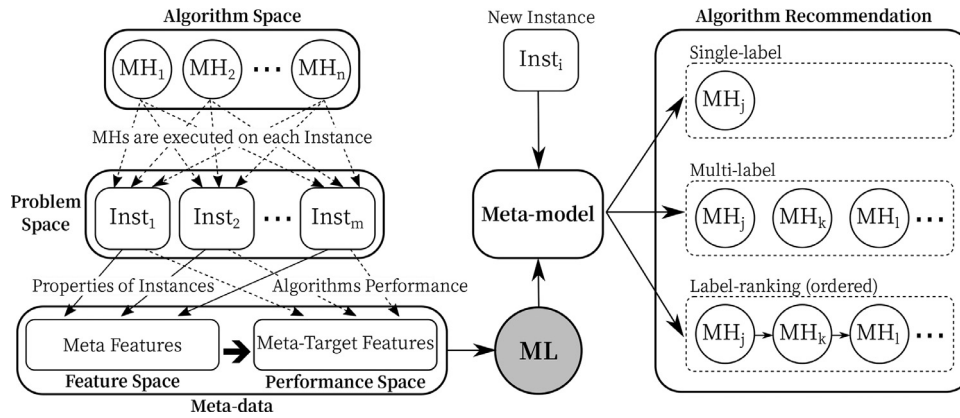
Algorithm Space

$MH_1$ $MH_2$ ··· $MH_n$

MHs are executed on each Instance

Problem Space

$Inst_1$ $Inst_2$ ··· $Inst_m$

Properties of Instances

Algorithms Performance

Meta Features

Meta-Target Features

Feature Space

Performance Space

Meta-data

ML

New Instance

$Inst_i$

Meta-model

Algorithm Recommendation

Single-label

$MH_j$

Multi-label

$MH_j$ $MH_k$ $MH_l$ ···

Label-ranking (ordered)

$MH_j$ $MH_k$ $MH_l$ ···